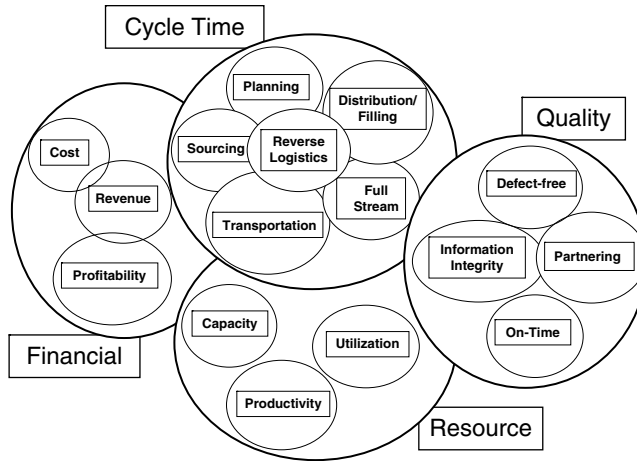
Cycle Time

Planning

Distribution/ Filling

Sourcing

Reverse Logistics

Full Stream

Transportation

Quality

Defect-free

Information Integrity

Partnering

On-Time

Cost

Revenue

Profitability

Financial

Capacity

Utilization

Productivity

Resource